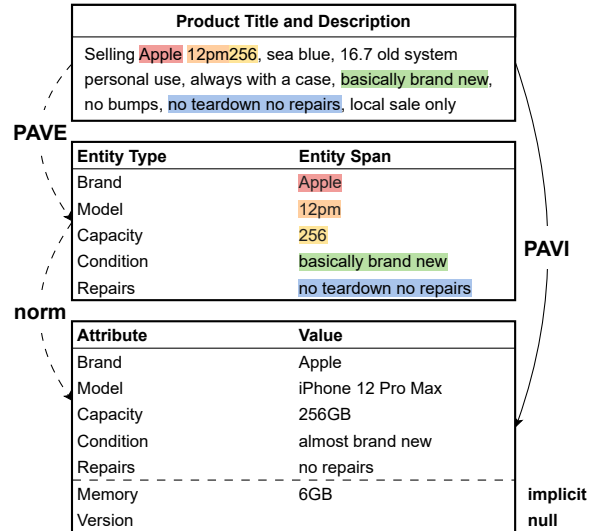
**Product Title and Description**

Selling Apple 12pm256, sea blue, 16.7 old system personal use, always with a case, basically brand new, no bumps, no teardown no repairs, local sale only

PAVE

| Entity Type | Entity Span |
|---|---|
| Brand | Apple |
| Model | 12pm |
| Capacity | 256 |
| Condition | basically brand new |
| Repairs | no teardown no repairs |

PAVI

norm

| Attribute | Value |
|---|---|
| Brand | Apple |
| Model | iPhone 12 Pro Max |
| Capacity | 256GB |
| Condition | almost brand new |
| Repairs | no repairs |
| Memory | 6GB |
| Version | |

implicit

null